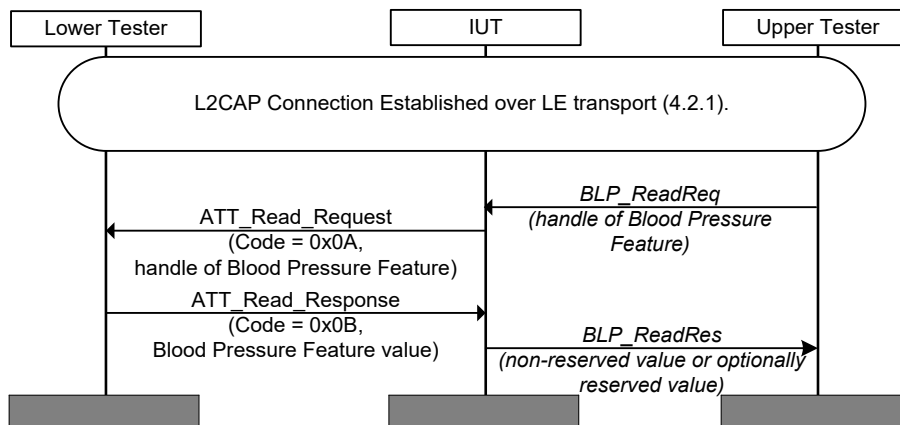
Lower Tester

IUT

Upper Tester

L2CAP Connection Established over LE transport (4.2.1).

BLP_ReadReq
(handle of Blood Pressure Feature)

ATT_Read_Request
(Code = 0x0A,
handle of Blood Pressure Feature)

ATT_Read_Response
(Code = 0x0B,
Blood Pressure Feature value)

BLP_ReadRes
(non-reserved value or optionally reserved value)